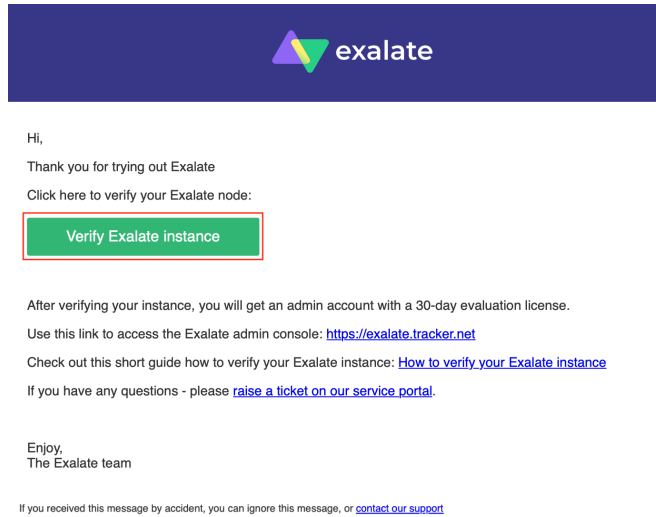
exalate

Hi,

Thank you for trying out Exalate

Click here to verify your Exalate node:

Verify Exalate instance

After verifying your instance, you will get an admin account with a 30-day evaluation license.

Use this link to access the Exalate admin console: https://exalate.tracker.net

Check out this short guide how to verify your Exalate instance: How to verify your Exalate instance

If you have any questions - please raise a ticket on our service portal.

Enjoy,
The Exalate team

If you received this message by accident, you can ignore this message, or contact our support